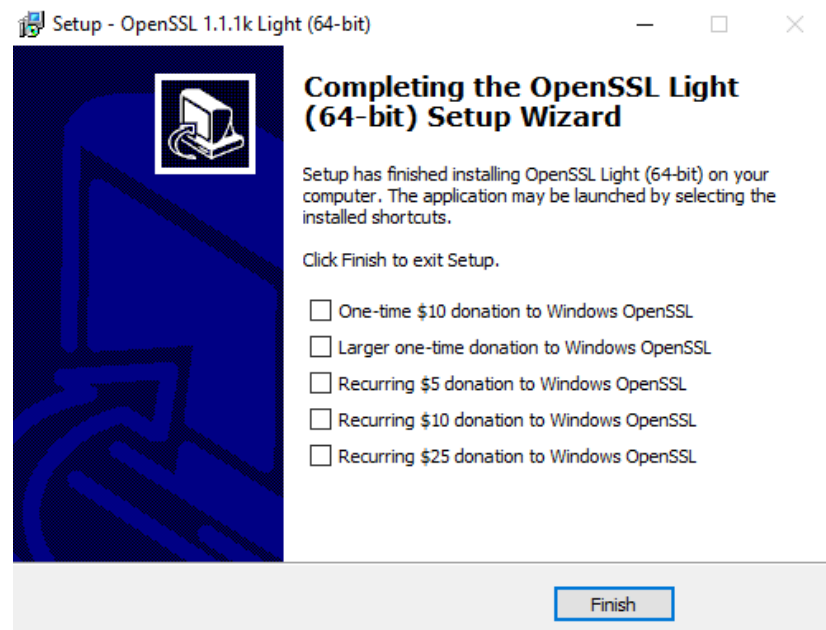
Setup - OpenSSL 1.1.1k Light (64-bit)

Completing the OpenSSL Light (64-bit) Setup Wizard

Setup has finished installing OpenSSL Light (64-bit) on your computer. The application may be launched by selecting the installed shortcuts.

Click Finish to exit Setup.

One-time \$10 donation to Windows OpenSSL

Larger one-time donation to Windows OpenSSL

Recurring \$5 donation to Windows OpenSSL

Recurring \$10 donation to Windows OpenSSL

Recurring \$25 donation to Windows OpenSSL

Finish